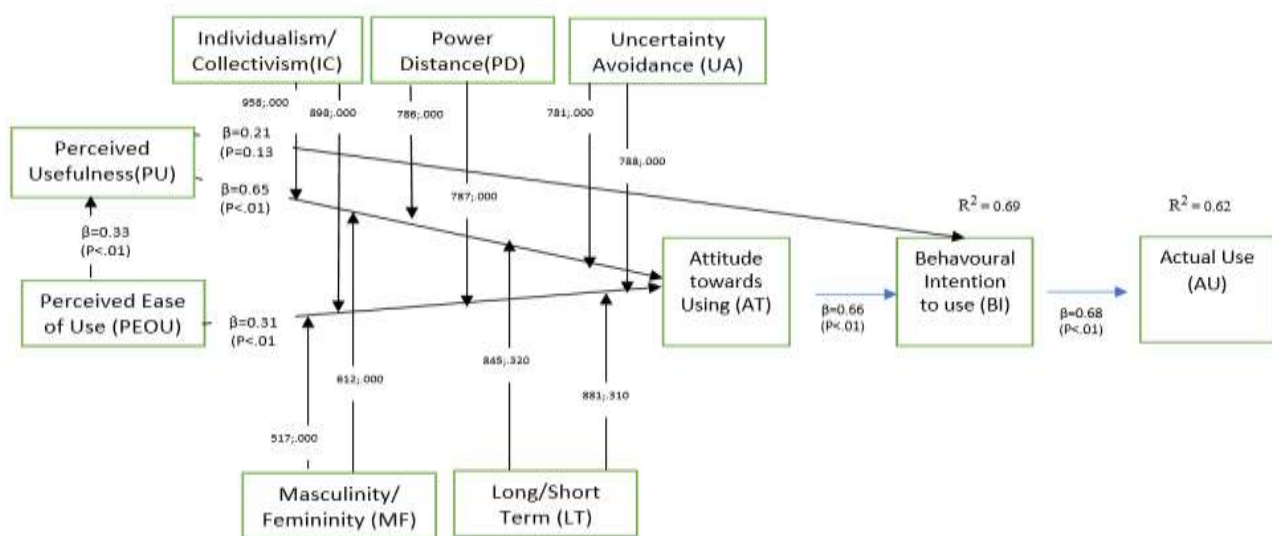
Individualism/ Collectivism(IC)

Power Distance(PD)

Uncertainty Avoidance (UA)

958;.000

898;.000

786;.000

781;.000

788;.000

Perceived Usefulness(PU)

β=0.21 (P=0.13

β=0.65 (P<.01)

787;.000

$R^2$ = 0.69

$R^2$ = 0.62

β=0.33 (P<.01)

Attitude towards Using (AT)

Behavioural Intention to use (BI)

Actual Use (AU)

Perceived Ease of Use (PEOU)

β=0.31 (P<.01

β=0.66 (P<.01)

β=0.68 (P<.01)

812;.000

845;.320

881;.310

517;.000

Masculinity/ Femininity (MF)

Long/Short Term (LT)